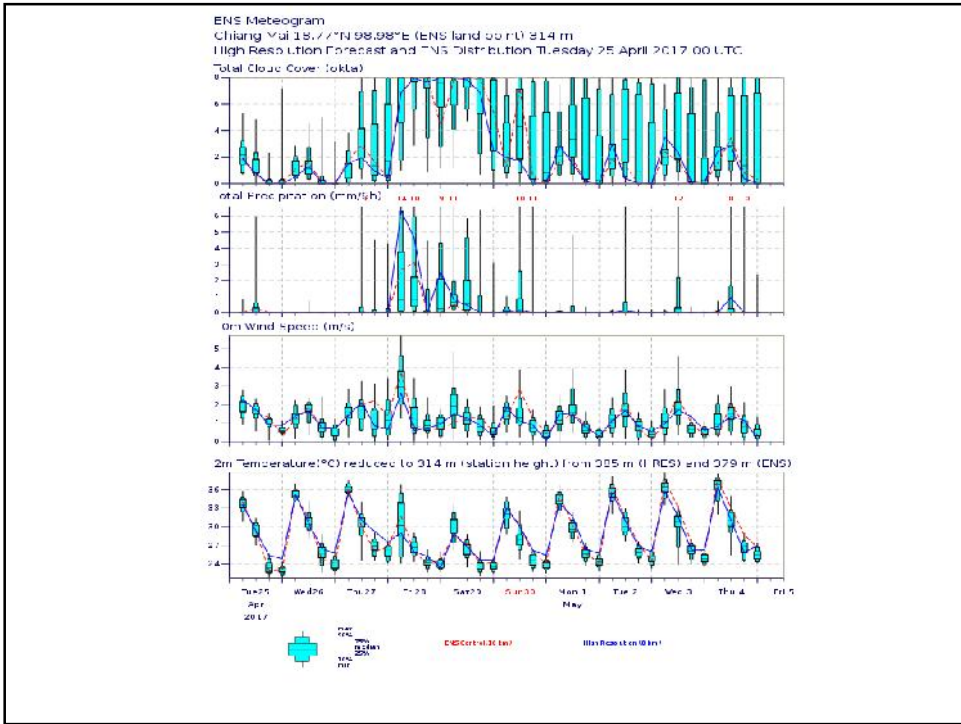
ENS Meteogram
Chiang Mai 18.77°N 98.98°E (ENS land 56 m) 314 m
High Resolution Forecast and ENS Distribution Tuesday 25 April 2017 00 UTC
Total Cloud Cover (okta)
8
6
4
2
0
Total Precipitation (mm/6h)
14 18 9 11 10 11 12 9 9
6
5
4
3
2
1
0
10m Wind Speed (m/s)
5
4
3
2
1
2m Temperature(°C) reduced to 314 m (station height) from 385 m (HRES) and 379 m (ENS)
36
33
30
27
24
Tue 25
Apr
2017
Wed 26
Thu 27
Fri 28
Sat 29
Sun 30
Mon 1
May
Tue 2
Wed 3
Thu 4
Fri 5
max
90%
75%
median
25%
10%
min
ENS Control (18 km)
High Resolution (9 km)